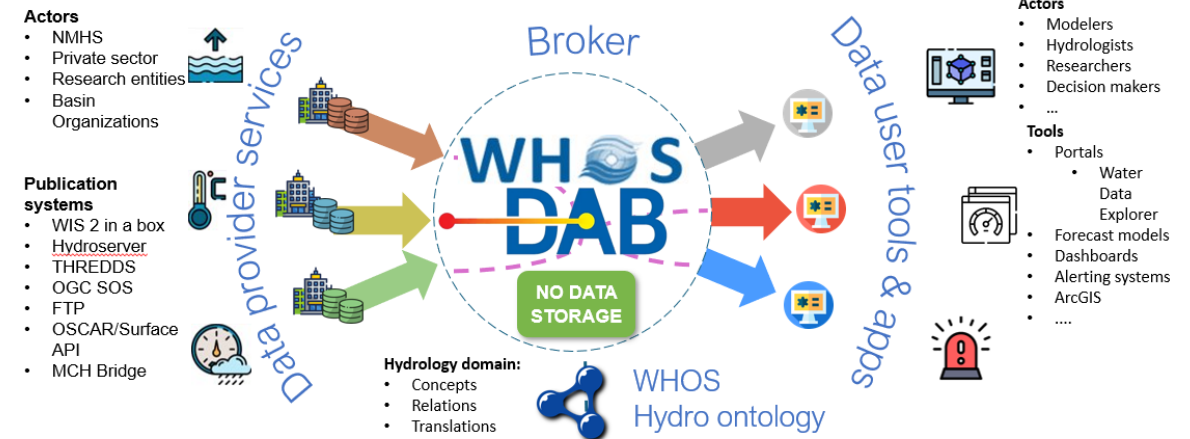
Actors
- NMHS
- Private sector
- Research entities
- Basin Organizations

Publication systems
- WIS 2 in a box
- Hydroserver
- THREDDS
- OGC SOS
- FTP
- OSCAR/Surface API
- MCH Bridge

Data provider services

Broker

WHOS DAB

NO DATA STORAGE

Hydrology domain:
- Concepts
- Relations
- Translations

WHOS Hydro ontology

Data user tools & apps

Actors
- Modelers
- Hydrologists
- Researchers
- Decision makers
- ...

Tools
- Portals
  - Water Data Explorer
- Forecast models
- Dashboards
- Alerting systems
- ArcGIS
- ....